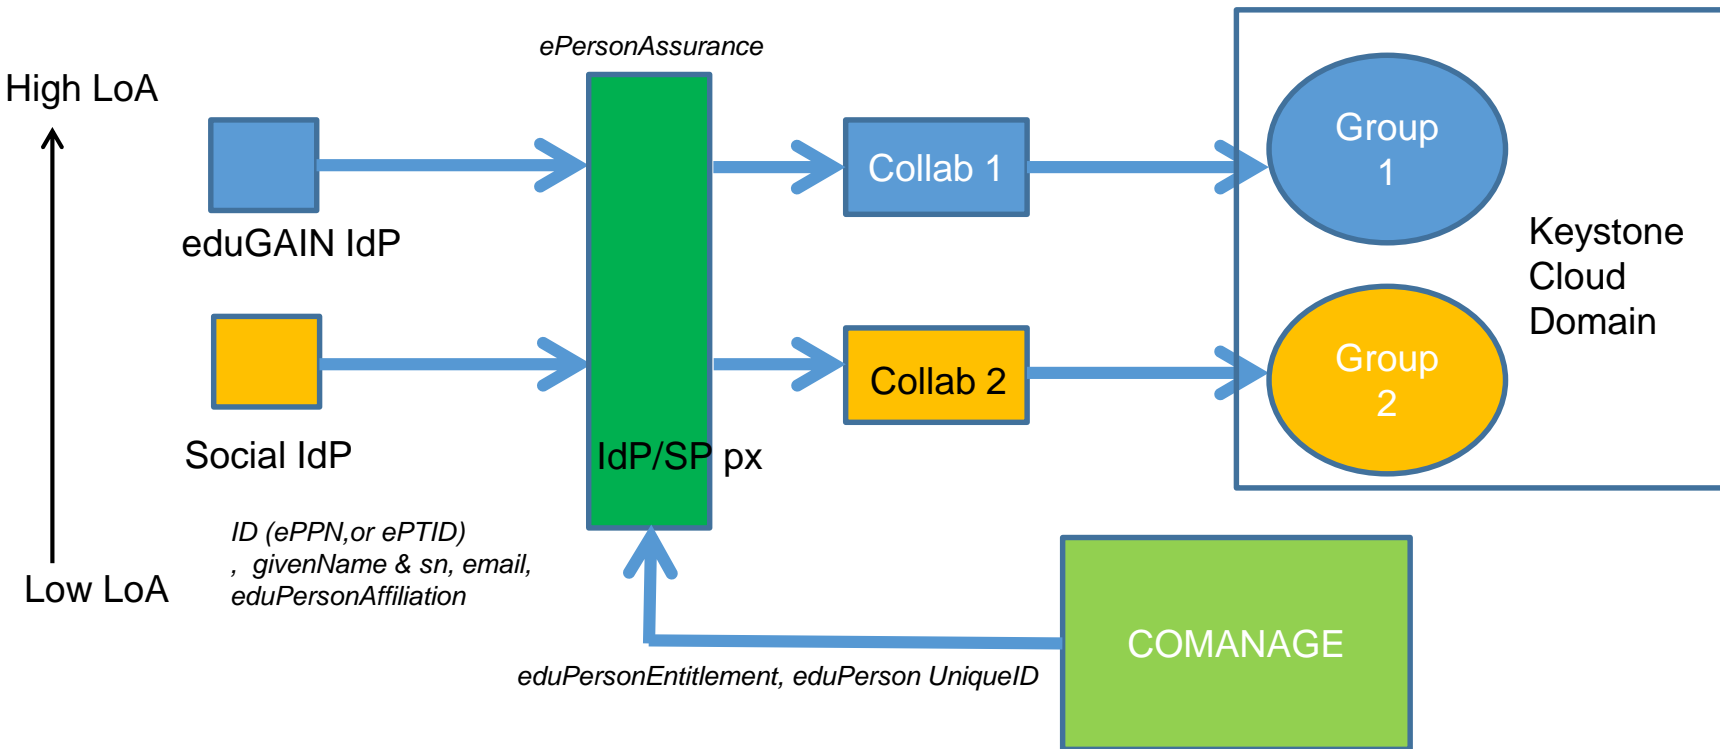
ePersonAssurance

High LoA

eduGAIN IdP

Social IdP

Low LoA

ID (ePPN,or ePTID) , givenName & sn, email, eduPersonAffiliation

IdP/SP px

Collab 1

Collab 2

Group 1

Group 2

Keystone Cloud Domain

COMANAGE

eduPersonEntitlement, eduPerson UniqueID